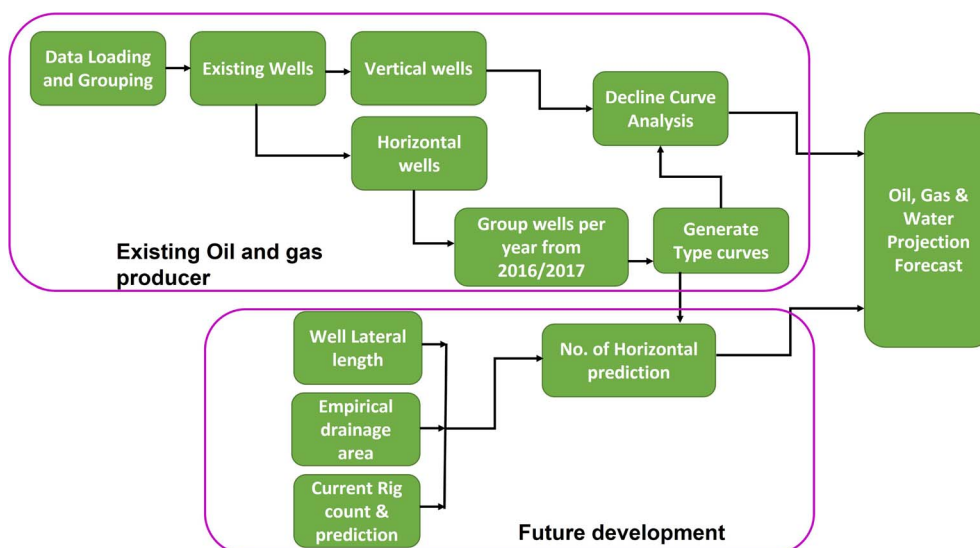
Data Loading and Grouping

Existing Wells

Vertical wells

Horizontal wells

Decline Curve Analysis

Group wells per year from 2016/2017

Generate Type curves

Existing Oil and gas producer

Oil, Gas & Water Projection Forecast

Well Lateral length

Empirical drainage area

Current Rig count & prediction

No. of Horizontal prediction

Future development